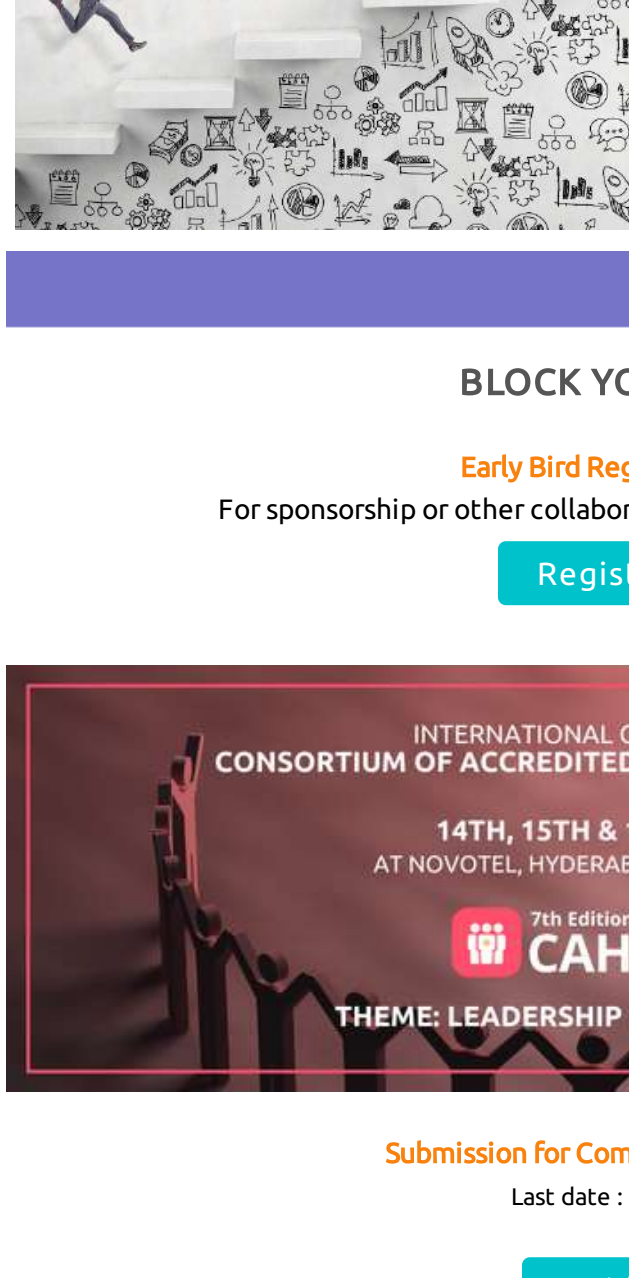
BLOCK YO

Early Bird Reg

For sponsorship or other collabor

Regis

INTERNATIONAL C

CONSORTIUM OF ACCREDITED

14TH, 15TH & 1

AT NOVOTEL, HYDERAB

7th Edition

CAH

THEME: LEADERSHIP

Submission for Com

Last date :